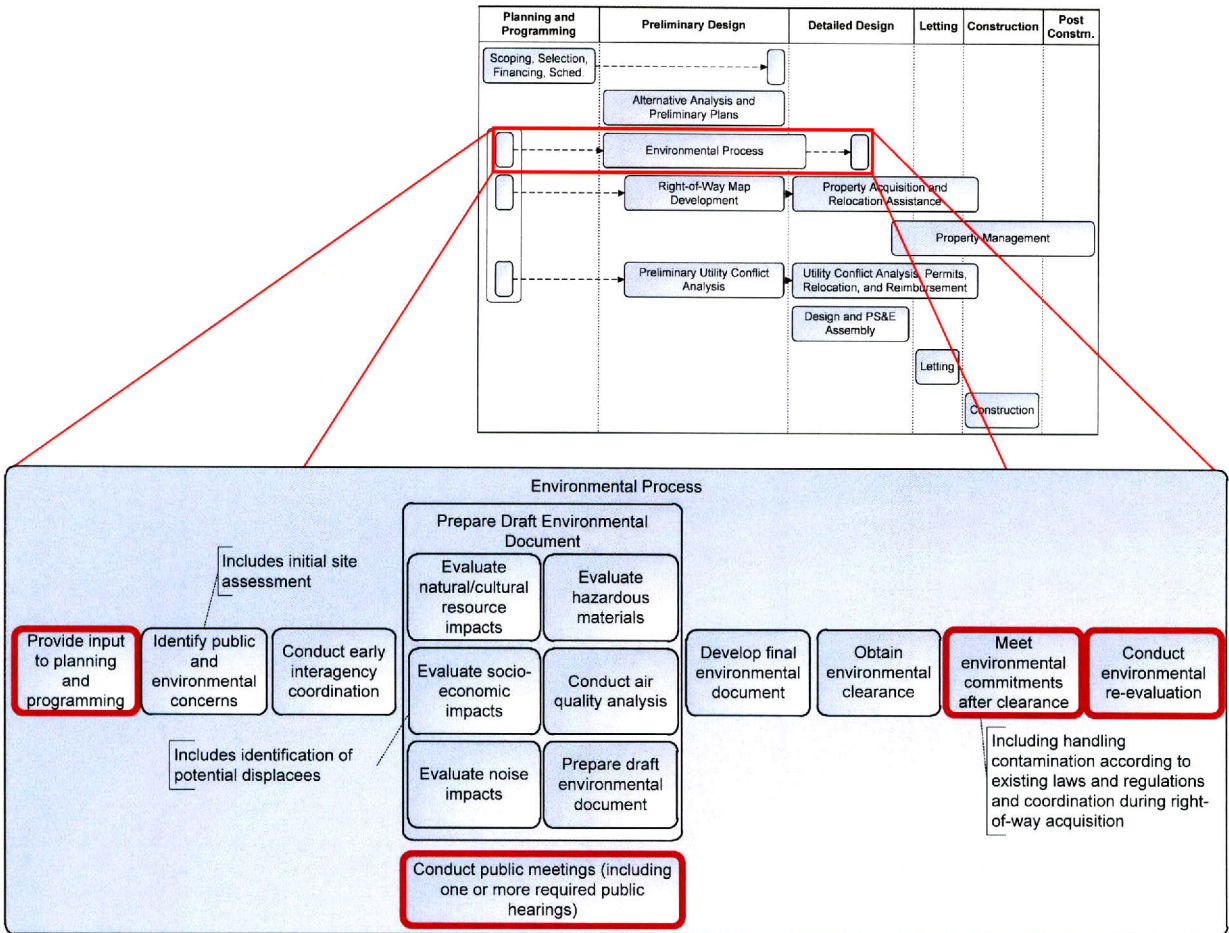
| Planning and Programming | Preliminary Design | Detailed Design | Letting | Construction | Post Constrn. |
|---|---|---|---|---|---|

Scoping, Selection, Financing, Sched.

Alternative Analysis and Preliminary Plans

Environmental Process

Right-of-Way Map Development

Property Acquisition and Relocation Assistance

Property Management

Preliminary Utility Conflict Analysis

Utility Conflict Analysis, Permits, Relocation, and Reimbursement

Design and PS&E Assembly

Letting

Construction

Environmental Process

Provide input to planning and programming

Identify public and environmental concerns

Includes initial site assessment

Conduct early interagency coordination

Prepare Draft Environmental Document

Evaluate natural/cultural resource impacts

Evaluate hazardous materials

Evaluate socio-economic impacts

Conduct air quality analysis

Evaluate noise impacts

Prepare draft environmental document

Includes identification of potential displacees

Conduct public meetings (including one or more required public hearings)

Develop final environmental document

Obtain environmental clearance

Meet environmental commitments after clearance

Conduct environmental re-evaluation

Including handling contamination according to existing laws and regulations and coordination during right-of-way acquisition